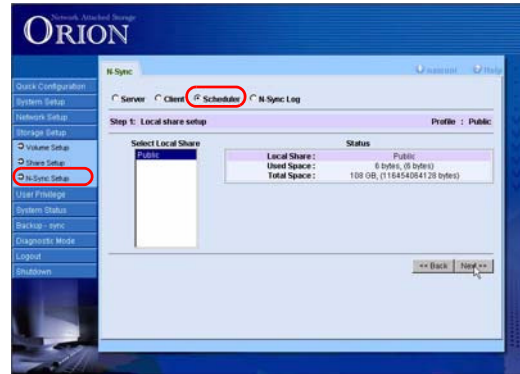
Network Attached Storage
ORION

Quick Configuration
System Setup
Network Setup
Storage Setup
Volume Setup
Share Setup
N-Sync Setup
User Privilege
System Status
Backup - sync
Diagnostic Mode
Logout
Shutdown

N-Sync
nasroot
Help

Server
Client
Scheduler
N-Sync Log

Step 1: Local share setup
Profile : Public

Select Local Share
Public

Status

| | |
|---|---|
| Local Share : | Public |
| Used Space : | 6 bytes, (6 bytes) |
| Total Space : | 108 GB, (116454084128 bytes) |

<< Back
Next >>